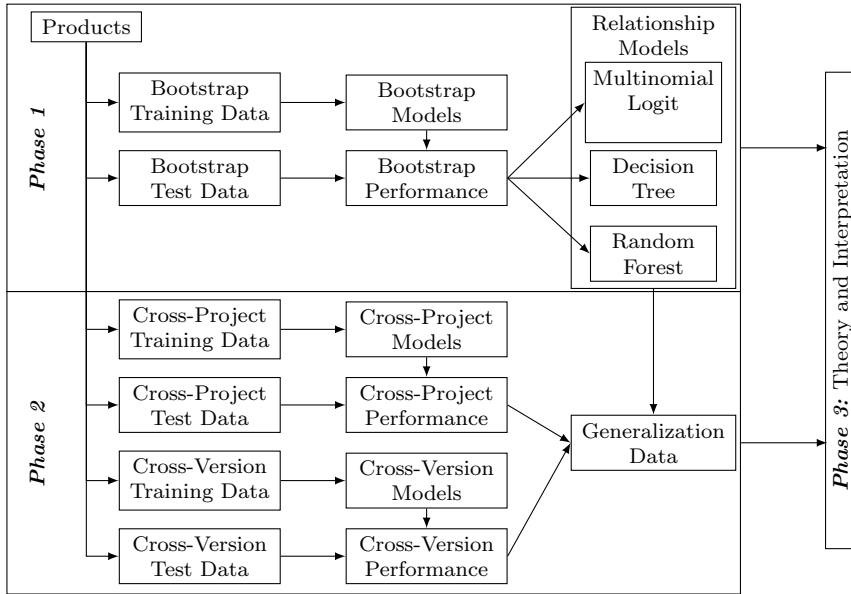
Products

Phase 1

Bootstrap Training Data

Bootstrap Models

Bootstrap Test Data

Bootstrap Performance

Relationship Models

Multinomial Logit

Decision Tree

Random Forest

Phase 2

Cross-Project Training Data

Cross-Project Models

Cross-Project Test Data

Cross-Project Performance

Generalization Data

Cross-Version Training Data

Cross-Version Models

Cross-Version Test Data

Cross-Version Performance

Phase 3: Theory and Interpretation